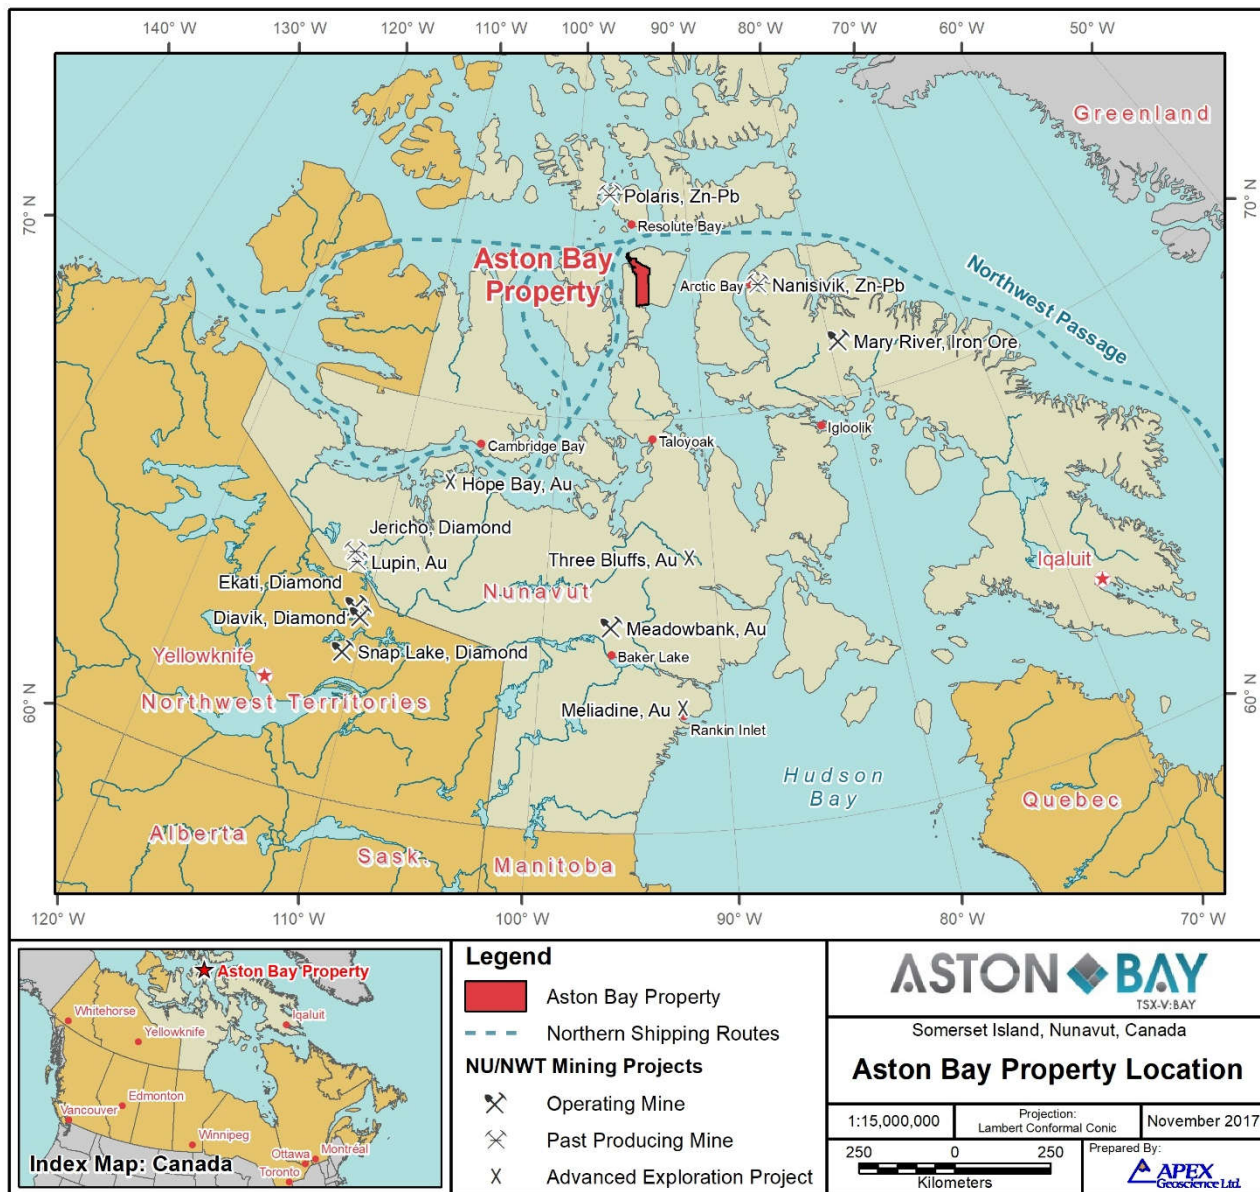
140° W 130° W 120° W 110° W 100° W 90° W 80° W 70° W 60° W 50° W

70° N

Greenland

Polaris, Zn-Pb
Resolute Bay
Aston Bay Property
Arctic Bay
Nanisivik, Zn-Pb
Northwest Passage
Mary River, Iron Ore
Igloolik
Cambridge Bay
Taloyoak
Hope Bay, Au
Jericho, Diamond
Lupin, Au
Three Bluffs, Au
Iqaluit
Ekati, Diamond
Nunavut
Diavik, Diamond
Meadowbank, Au
Snap Lake, Diamond
Baker Lake
Yellowknife
Northwest Territories
Meliadine, Au
Rankin Inlet
Hudson Bay
Quebec
Alberta
Sask.
Manitoba

60° N

120° W 110° W 100° W 90° W 80° W 70° W

Aston Bay Property
Whitehorse
Iqaluit
Yellowknife
Edmonton
Vancouver
Winnipeg
Montreal
Ottawa
Toronto
Index Map: Canada

Legend
Aston Bay Property
Northern Shipping Routes
NU/NWT Mining Projects
Operating Mine
Past Producing Mine
Advanced Exploration Project

ASTON BAY
TSX-V:BAY
Somerset Island, Nunavut, Canada
Aston Bay Property Location
1:15,000,000
Projection: Lambert Conformal Conic
November 2017
250 0 250
Kilometers
Prepared By:
APEX Geoscience Ltd.